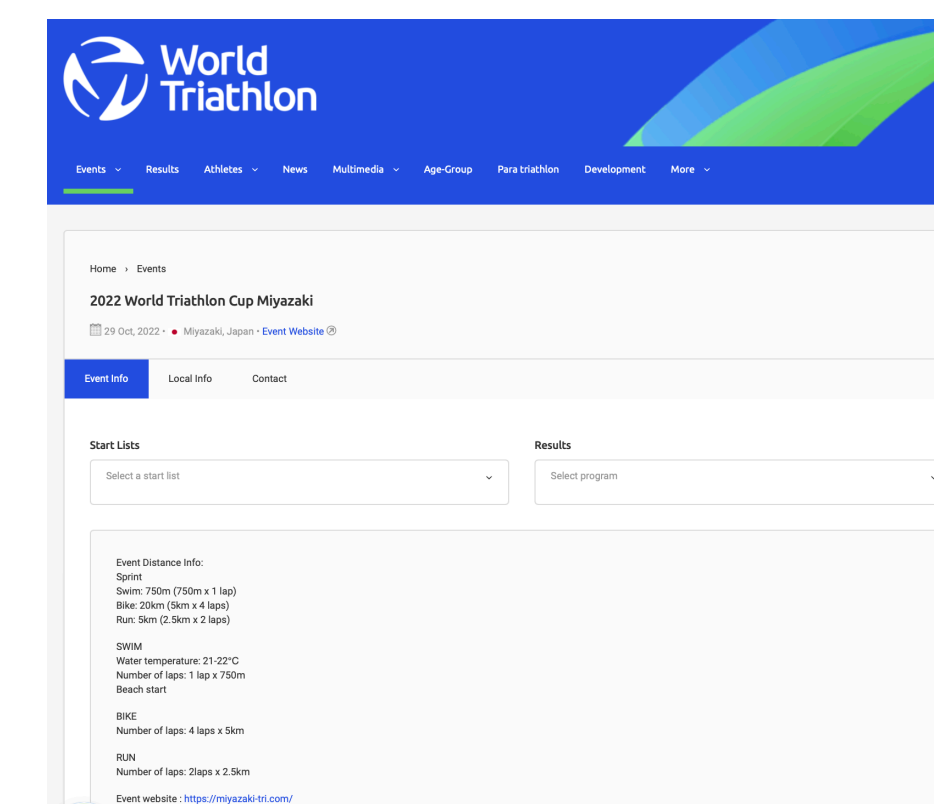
World Triathlon

Events Results Athletes News Multimedia Age-Group Para triathlon Development More

Home › Events

2022 World Triathlon Cup Miyazaki

29 Oct, 2022 • Miyazaki, Japan • Event Website

Event Info Local Info Contact

Start Lists
Select a start list

Results
Select program

Event Distance Info:
Sprint
Swim: 750m (750m x 1 lap)
Bike: 20km (5km x 4 laps)
Run: 5km (2.5km x 2 laps)

SWIM
Water temperature: 21-22°C
Number of laps: 1 lap x 750m
Beach start

BIKE
Number of laps: 4 laps x 5km

RUN
Number of laps: 2laps x 2.5km

Event website : https://miyazaki-tri.com/